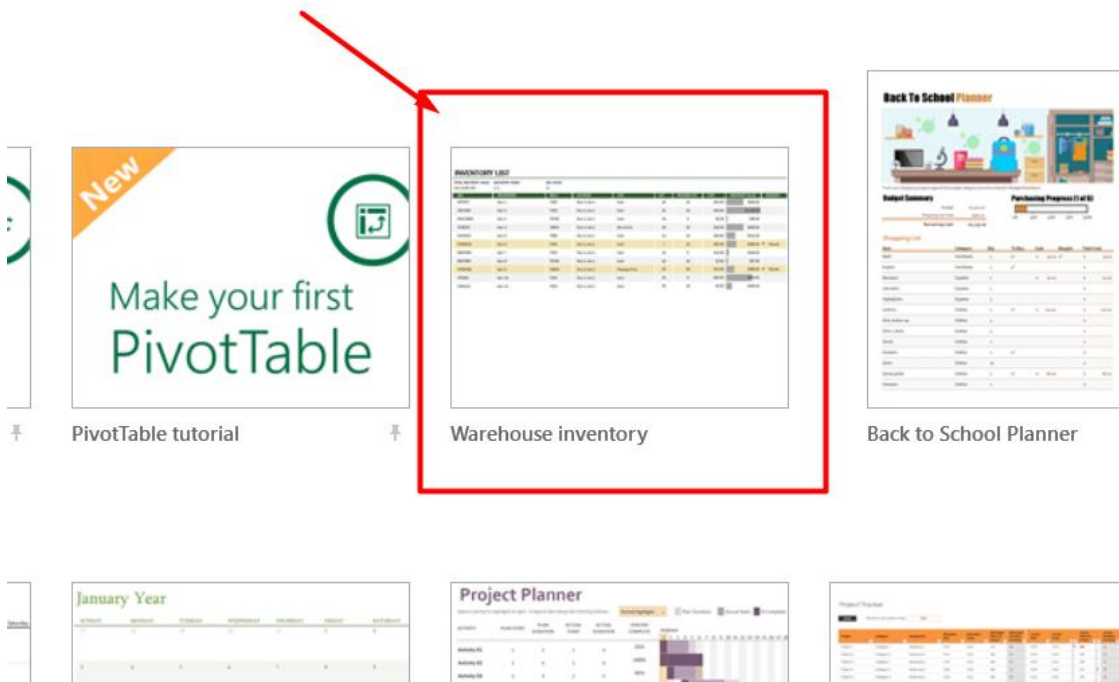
New

Make your first PivotTable

PivotTable tutorial

INVENTORY LIST

Warehouse inventory

Back To School Planner

Budget Summary

Purchasing Progress

Shopping List

Back to School Planner

January Year

Project Planner

Project Tracker